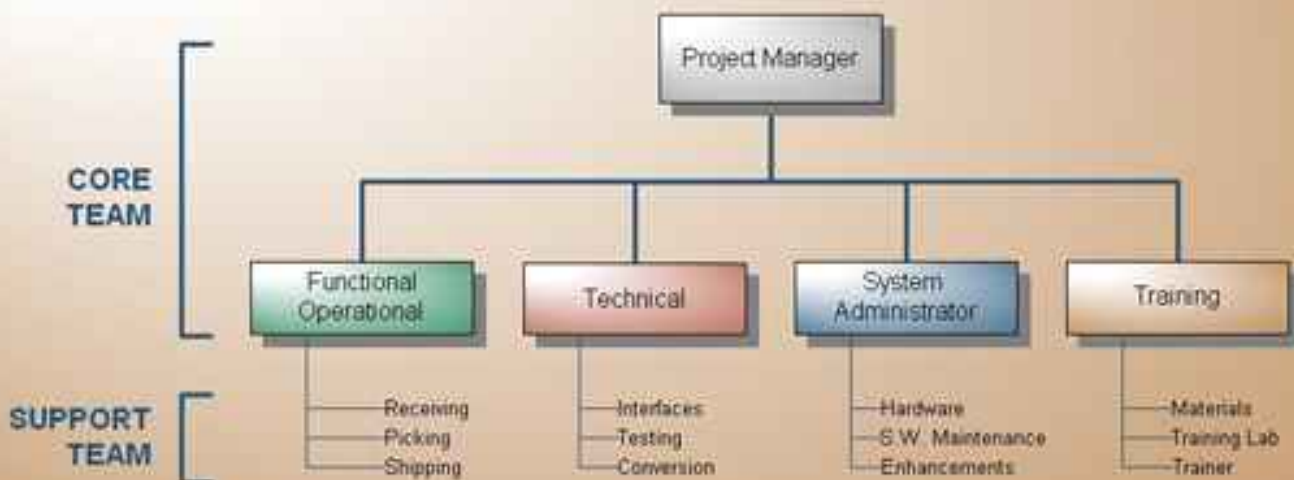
CORE TEAM

SUPPORT TEAM

Project Manager

Functional Operational

Technical

System Administrator

Training

Receiving
Picking
Shipping

Interfaces
Testing
Conversion

Hardware
S.W. Maintenance
Enhancements

Materials
Training Lab
Trainer